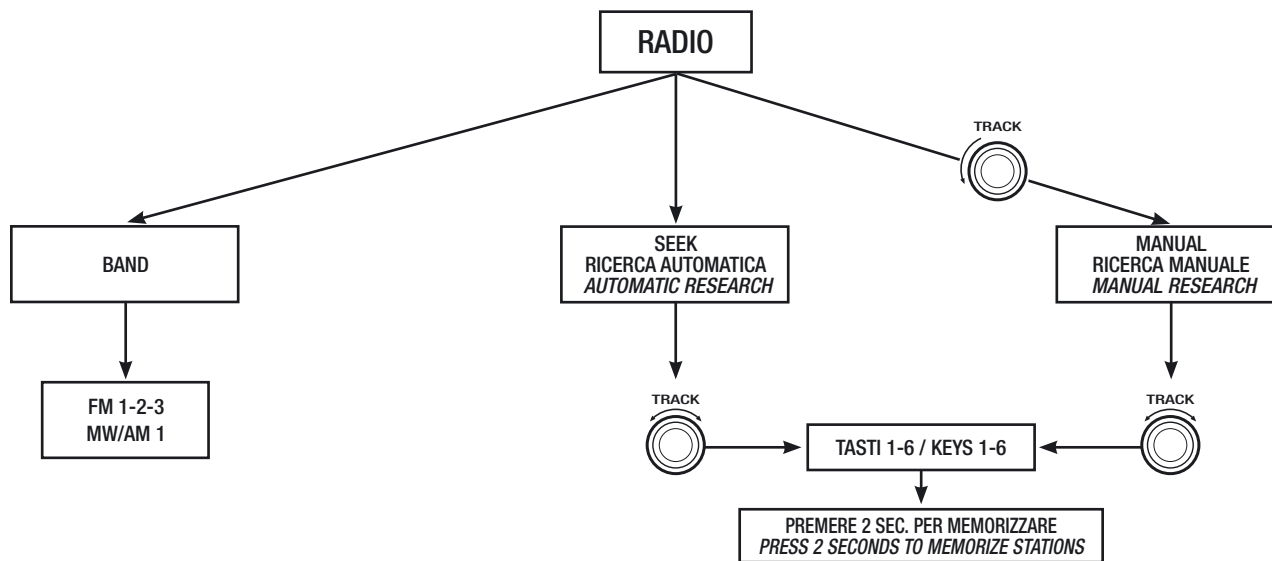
RADIO

TRACK

BAND

SEEK
RICERCA AUTOMATICA
*AUTOMATIC RESEARCH*

MANUAL
RICERCA MANUALE
*MANUAL RESEARCH*

FM 1-2-3
MW/AM 1

TRACK

TASTI 1-6 / KEYS 1-6

TRACK

PREMERE 2 SEC. PER MEMORIZZARE
*PRESS 2 SECONDS TO MEMORIZE STATIONS*